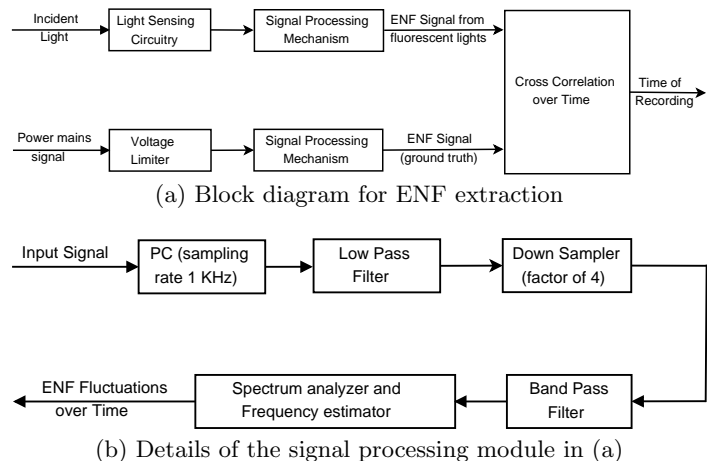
Incident Light

Light Sensing Circuitry

Signal Processing Mechanism

ENF Signal from fluorescent lights

Cross Correlation over Time

Time of Recording

Power mains signal

Voltage Limiter

Signal Processing Mechanism

ENF Signal (ground truth)

(a) Block diagram for ENF extraction

Input Signal

PC (sampling rate 1 KHz)

Low Pass Filter

Down Sampler (factor of 4)

Band Pass Filter

Spectrum analyzer and Frequency estimator

ENF Fluctuations over Time

(b) Details of the signal processing module in (a)